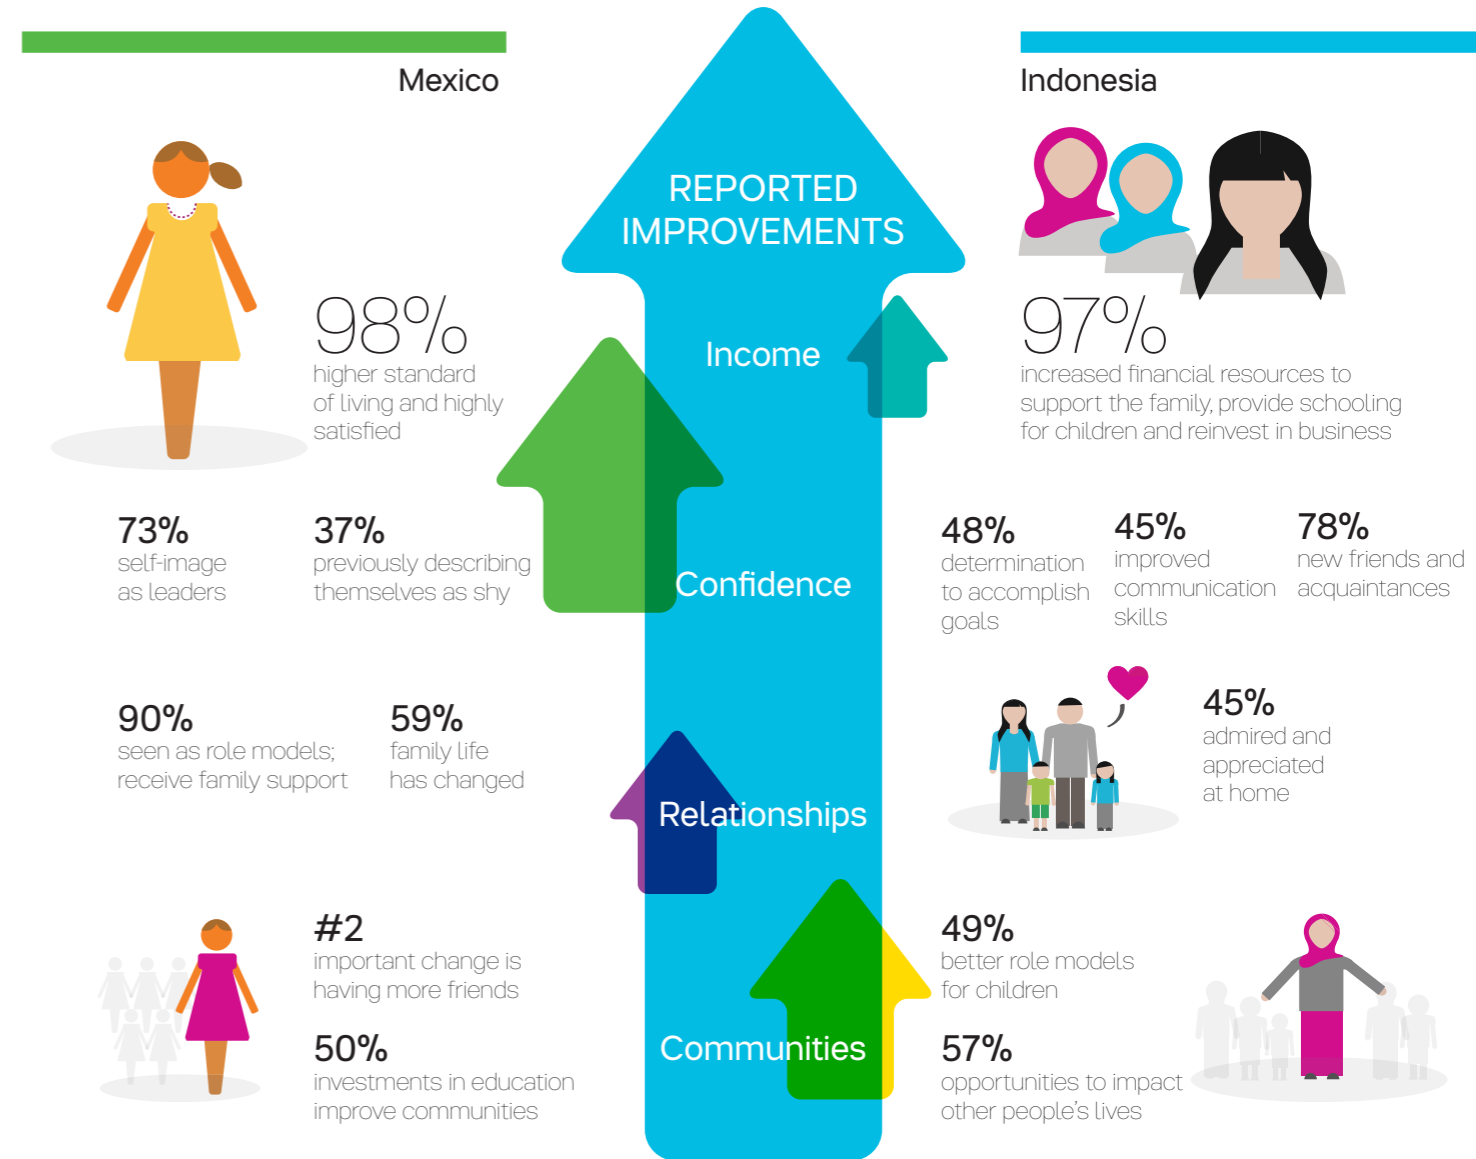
Mexico

Indonesia

REPORTED IMPROVEMENTS

98%
higher standard of living and highly satisfied

Income

97%
increased financial resources to support the family, provide schooling for children and reinvest in business

73%
self-image as leaders

37%
previously describing themselves as shy

Confidence

48%
determination to accomplish goals

45%
improved communication skills

78%
new friends and acquaintances

90%
seen as role models; receive family support

59%
family life has changed

Relationships

45%
admired and appreciated at home

#2
important change is having more friends

50%
investments in education improve communities

Communities

49%
better role models for children

57%
opportunities to impact other people's lives